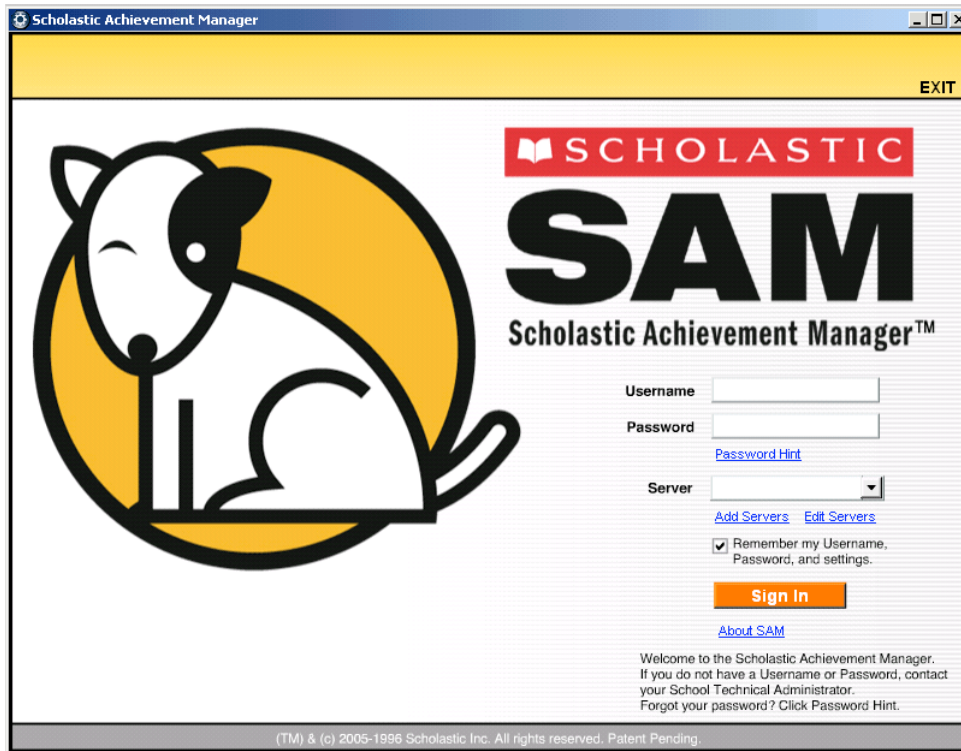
Scholastic Achievement Manager

EXIT

SCHOLASTIC

SAM

Scholastic Achievement Manager™

Username

Password

Password Hint

Server

Add Servers Edit Servers

Remember my Username, Password, and settings.

Sign In

About SAM

Welcome to the Scholastic Achievement Manager. If you do not have a Username or Password, contact your School Technical Administrator. Forgot your password? Click Password Hint.

(TM) & (c) 2005-1996 Scholastic Inc. All rights reserved. Patent Pending.